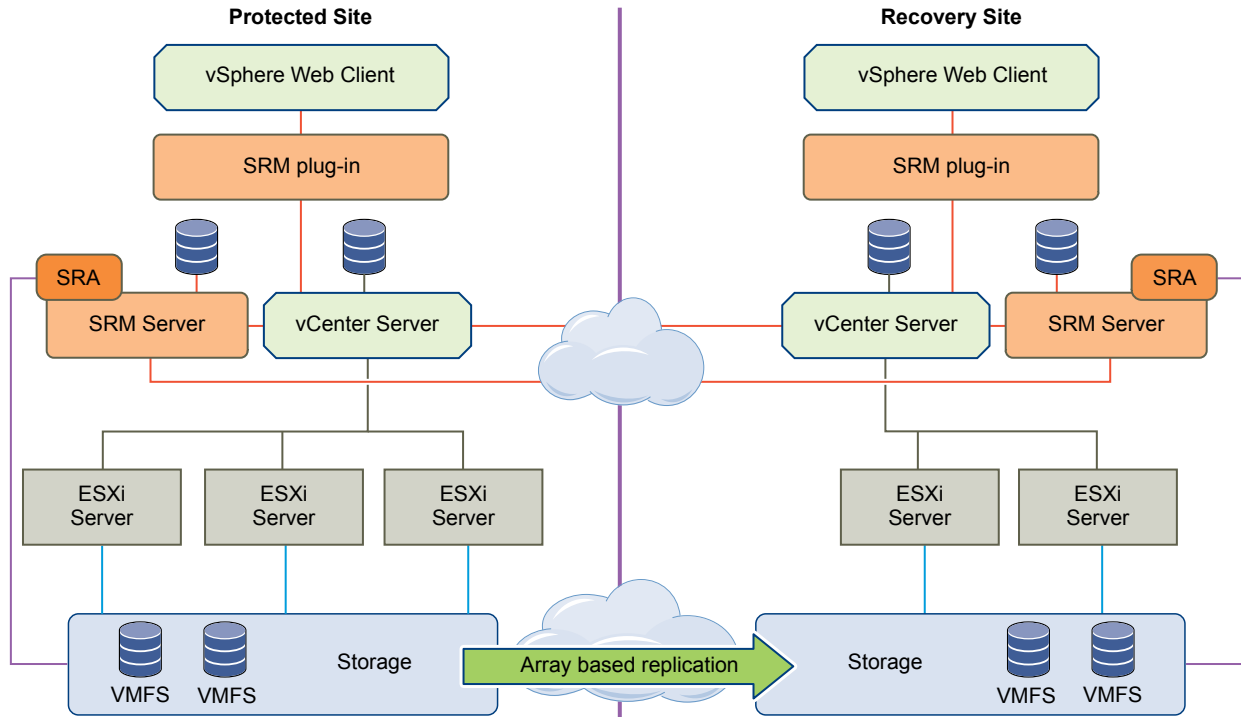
Protected Site

vSphere Web Client

SRM plug-in

SRA

SRM Server

vCenter Server

ESXi Server

ESXi Server

ESXi Server

VMFS

VMFS

Storage

Array based replication

Recovery Site

vSphere Web Client

SRM plug-in

vCenter Server

SRA

SRM Server

ESXi Server

ESXi Server

Storage

VMFS

VMFS